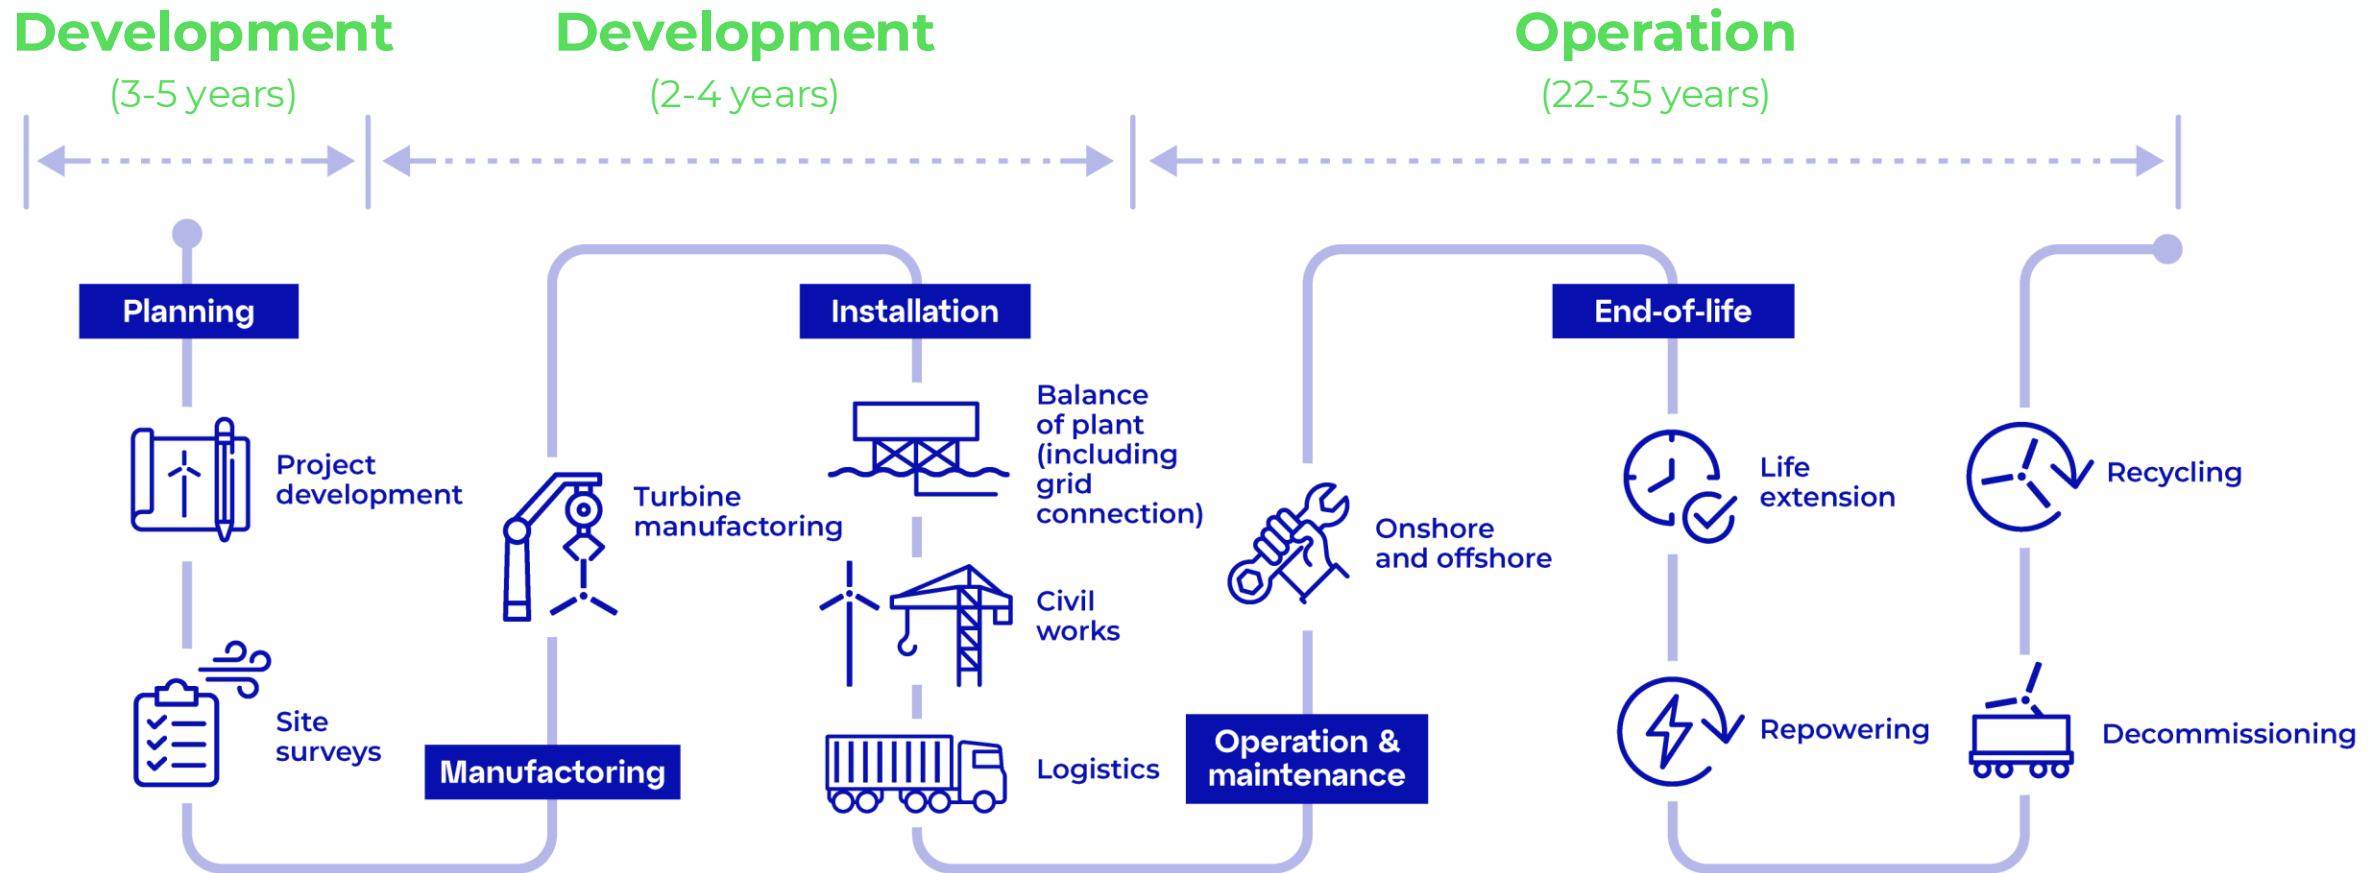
Development
(3-5 years)

Development
(2-4 years)

Operation
(22-35 years)

Planning

Project development

Site surveys

Manufactoring

Turbine manufactoring

Installation

Balance of plant (including grid connection)

Civil works

Logistics

Operation & maintenance

Onshore and offshore

End-of-life

Life extension

Repowering

Recycling

Decommissioning